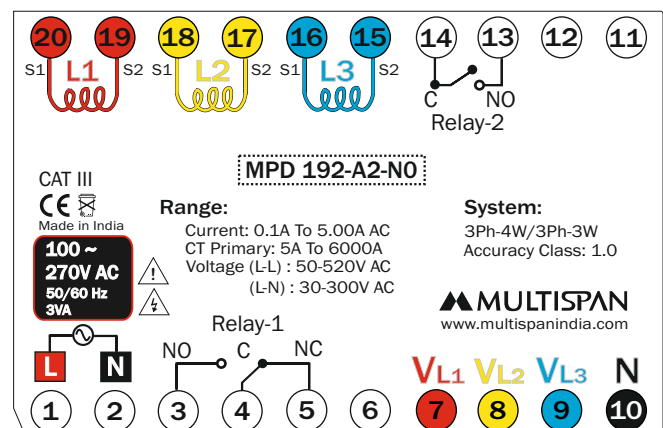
20 19 18 17 16 15 14 13 12 11

S1 L1 S2 S1 L2 S2 S1 L3 S2

C NO
Relay-2

MPD 192-A2-N0

CAT III
CE
Made in India

100 ~
270V AC
50/60 Hz
3VA

Range:
Current: 0.1A To 5.00A AC
CT Primary: 5A To 6000A
Voltage (L-L) : 50-520V AC
(L-N) : 30-300V AC

System:
3Ph-4W/3Ph-3W
Accuracy Class: 1.0

MULTISPAN
www.multispanindia.com

Relay-1

L N NO C NC

$V_{L1}$ $V_{L2}$ $V_{L3}$ N

1 2 3 4 5 6 7 8 9 10